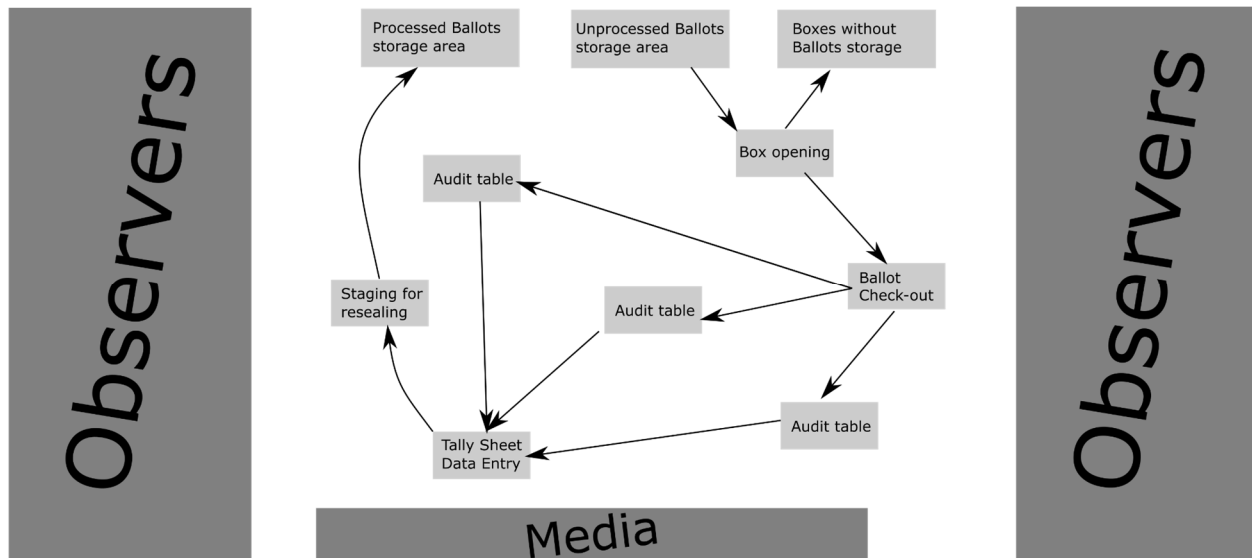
Observers

Processed Ballots storage area

Unprocessed Ballots storage area

Boxes without Ballots storage

Box opening

Audit table

Ballot Check-out

Staging for resealing

Audit table

Audit table

Tally Sheet Data Entry

Media

Observers